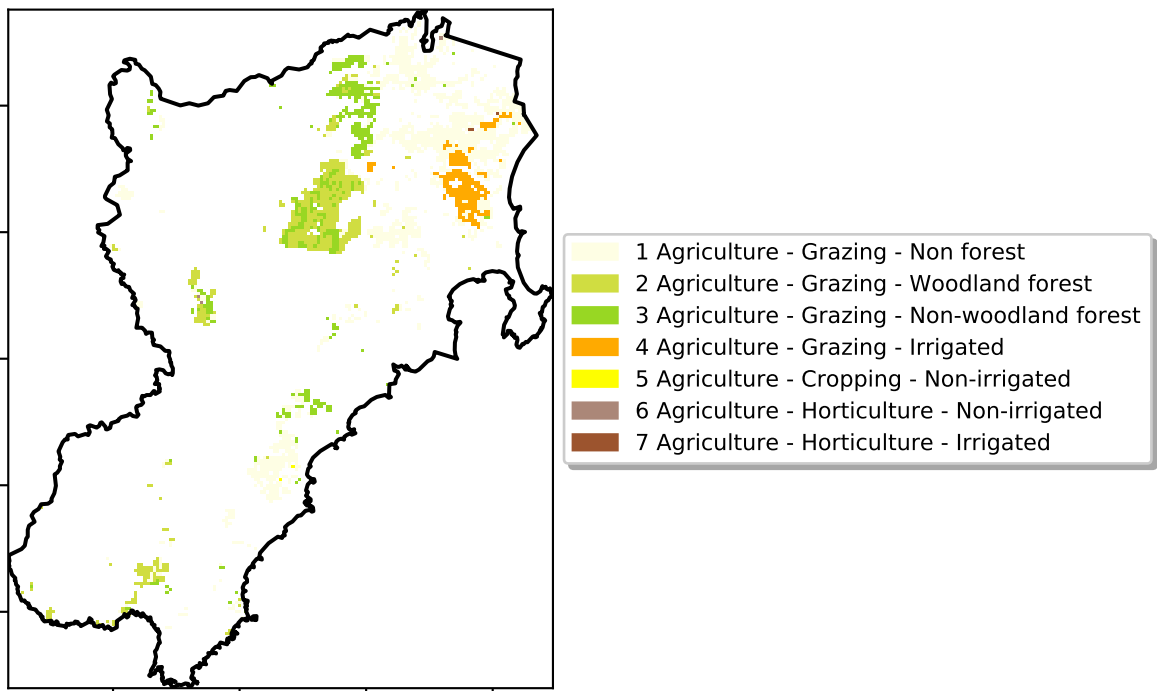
1 Agriculture - Grazing - Non forest
2 Agriculture - Grazing - Woodland forest
3 Agriculture - Grazing - Non-woodland forest
4 Agriculture - Grazing - Irrigated
5 Agriculture - Cropping - Non-irrigated
6 Agriculture - Horticulture - Non-irrigated
7 Agriculture - Horticulture - Irrigated